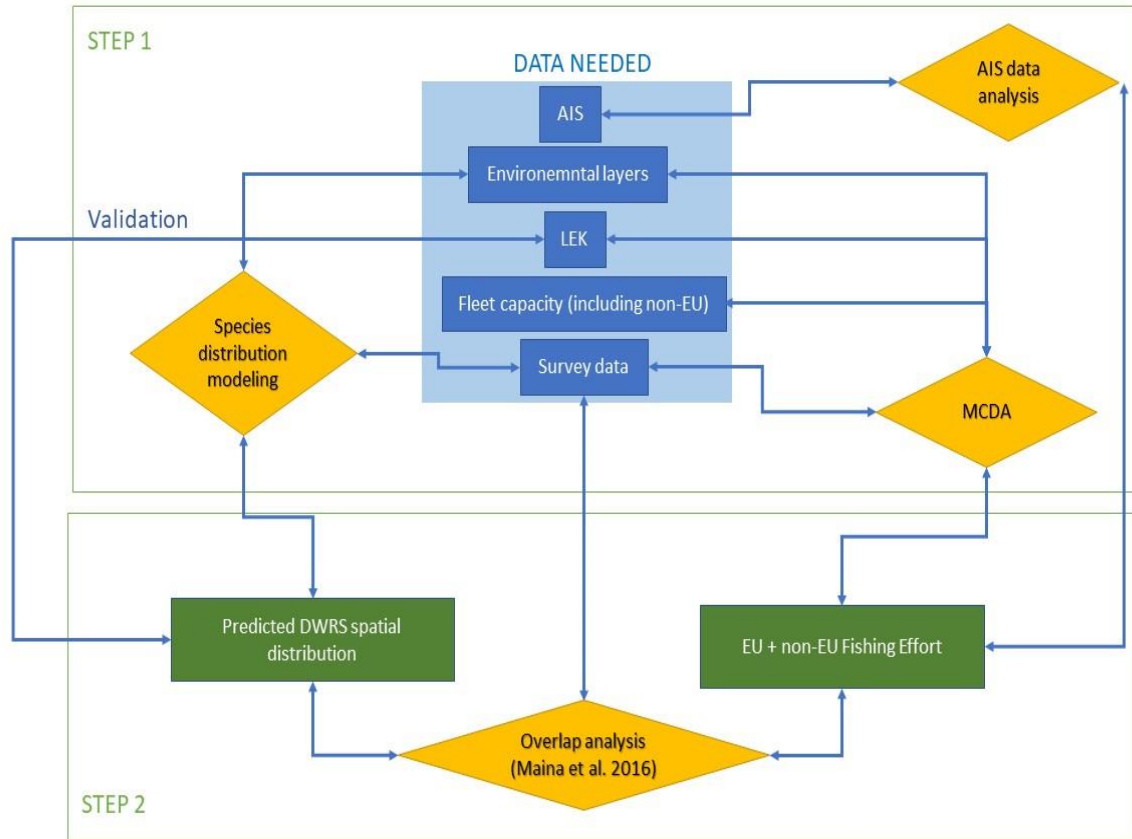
STEP 1

DATA NEEDED

AIS

Environemntal layers

LEK

Fleet capacity (including non-EU)

Survey data

AIS data analysis

Validation

Species distribution modeling

MCDA

Predicted DWRS spatial distribution

EU + non-EU Fishing Effort

Overlap analysis (Maina et al. 2016)

STEP 2